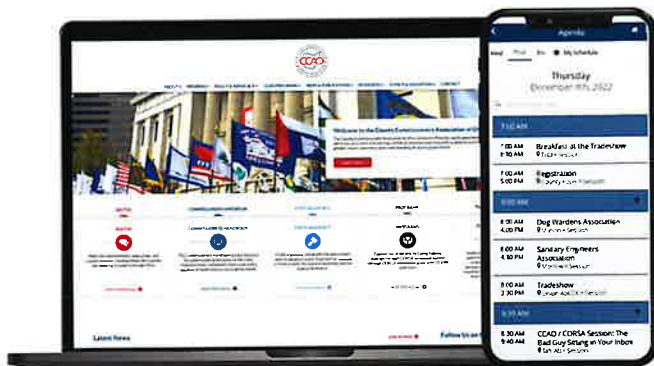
CCAO

Welcome to the County Commissioners Association of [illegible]

Latest News

Follow Us on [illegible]

Agenda

Wed Thu Fri My Schedule

Thursday
December 8th, 2022

7:00 AM

7:00 AM
9:30 AM
Breakfast at the Tradeshow
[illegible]

7:00 AM
5:00 PM
Registration
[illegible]

8:00 AM

8:00 AM
9:00 AM
Dog Wardens Association
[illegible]

8:00 AM
9:00 AM
Sanitary Engineers Association
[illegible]

8:00 AM
3:30 PM
Tradeshow
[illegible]

8:30 AM

8:30 AM
9:30 AM
CCAO / CORSA Session: The Bad Guy Sitting in Your Inbox
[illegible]